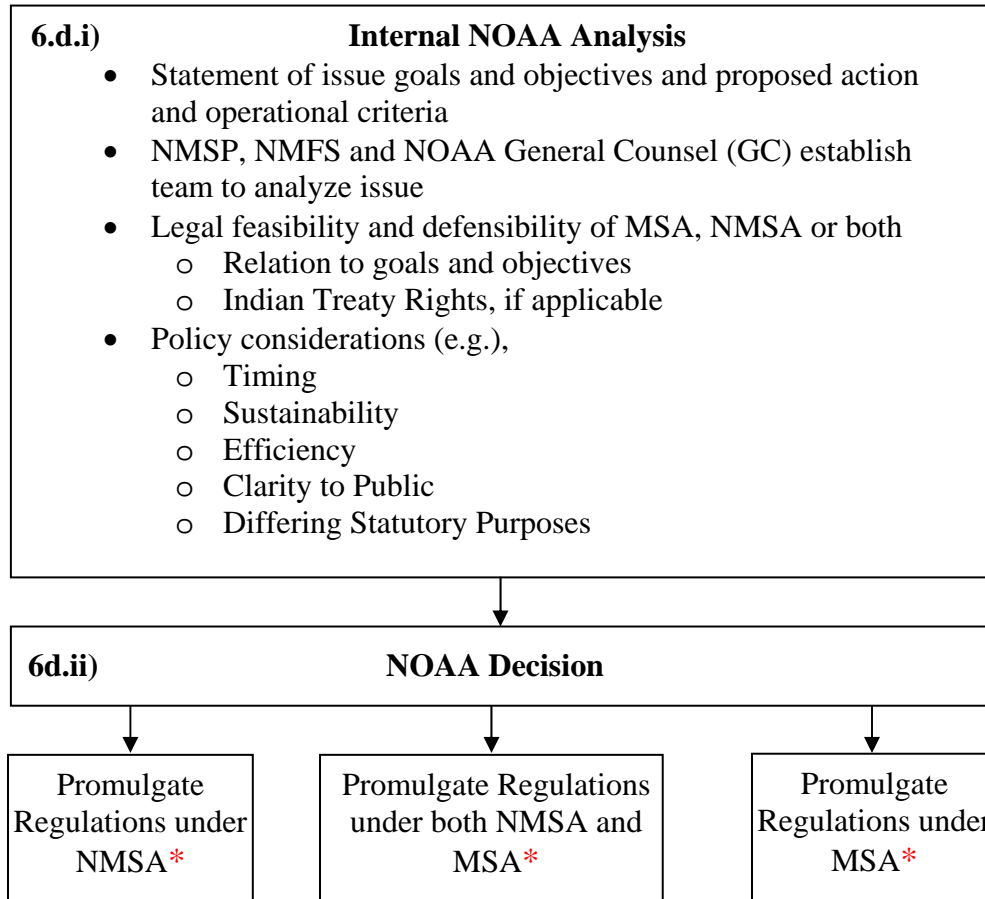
**6.d.i)** **Internal NOAA Analysis**

- Statement of issue goals and objectives and proposed action and operational criteria
- NMSP, NMFS and NOAA General Counsel (GC) establish team to analyze issue
- Legal feasibility and defensibility of MSA, NMSA or both
  - o Relation to goals and objectives
  - o Indian Treaty Rights, if applicable
- Policy considerations (e.g.),
  - o Timing
  - o Sustainability
  - o Efficiency
  - o Clarity to Public
  - o Differing Statutory Purposes

**6d.ii)** **NOAA Decision**

Promulgate Regulations under NMSA*

Promulgate Regulations under both NMSA and MSA*

Promulgate Regulations under MSA*